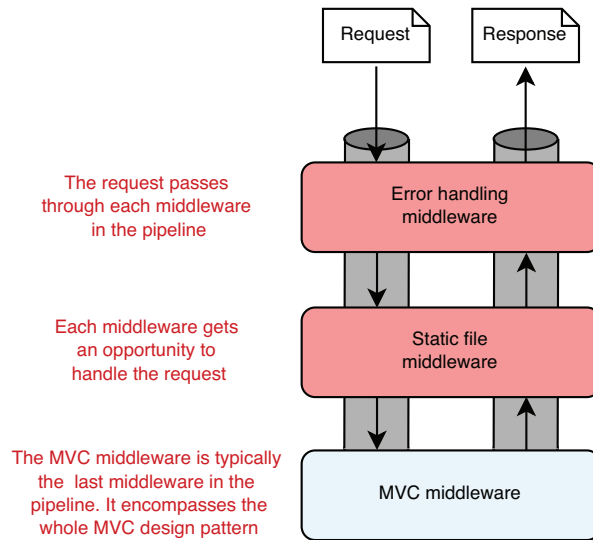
Request

Response

The request passes through each middleware in the pipeline

Error handling middleware

Each middleware gets an opportunity to handle the request

Static file middleware

The MVC middleware is typically the last middleware in the pipeline. It encompasses the whole MVC design pattern

MVC middleware